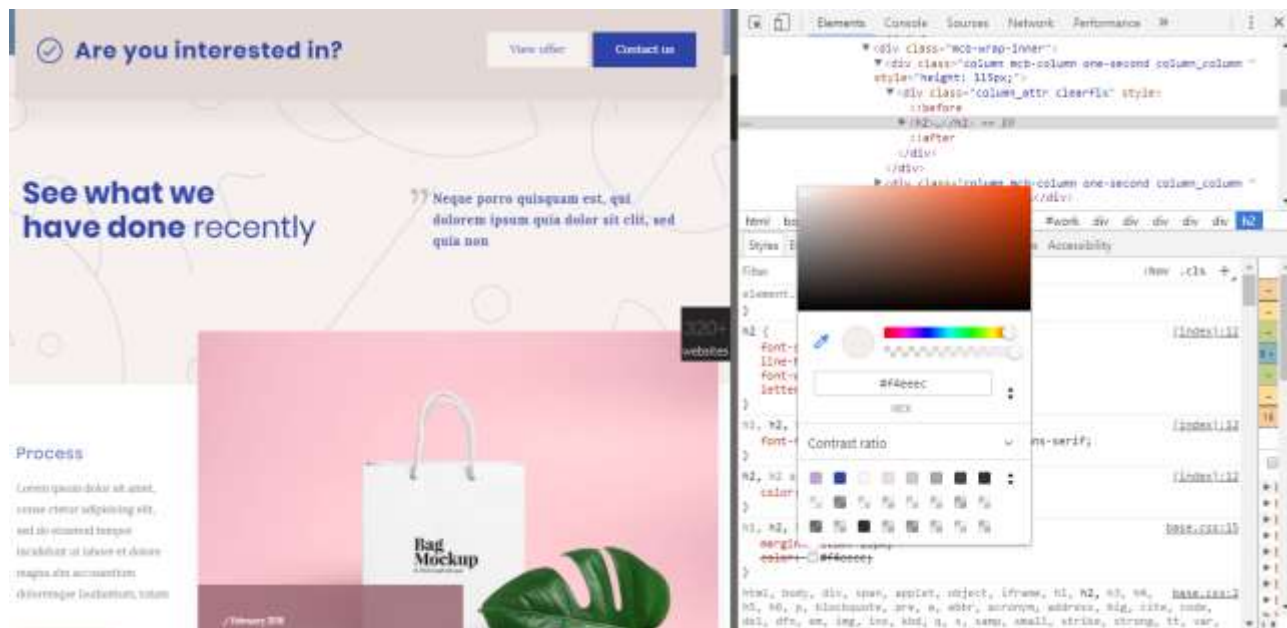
Are you interested in?

View offer

Contact us

See what we have done recently

Neque porro quisquam est, qui dolorem ipsum quia dolor sit elit, sed quia non

320+ websites

Process

Lorem ipsum dolor sit amet, conse ctetur adipisicing elit, sed do eiusmod tempor incididunt ut labore et dolore magna aliq accusantium doloremque laudantium, totam

Bag Mockup

/ February 2018

Elements Console Sources Network Performance »

▼<div class="mcb-wrap-inner">
▼<div class="column mcb-column one-second column_column " style="height: 115px;">
▼<div class="column_attr clearfix" style>
::before
▼<h2>…</h2> == $0
::after
</div>
</div>
▶<div class="column mcb-column one-second column_column ">…</div>

html bo #work div div div div div h2

Styles Accessibility

Filter :hov .cls +

element.
}

h2 { (index):12
font-
line-h
font-
letter
}

h1, h2, (index):12
font- ns-serif;
}

h2, h2 a (index):12
color
}

h1, h2, base.css:15
margin:
color: #f4eeec;
}

#f4eeec

HEX

Contrast ratio

html, body, div, span, applet, object, iframe, h1, h2, h3, h4, h5, h6, p, blockquote, pre, a, abbr, acronym, address, big, cite, code, del, dfn, em, img, ins, kbd, q, s, samp, small, strike, strong, tt, var, base.css:2